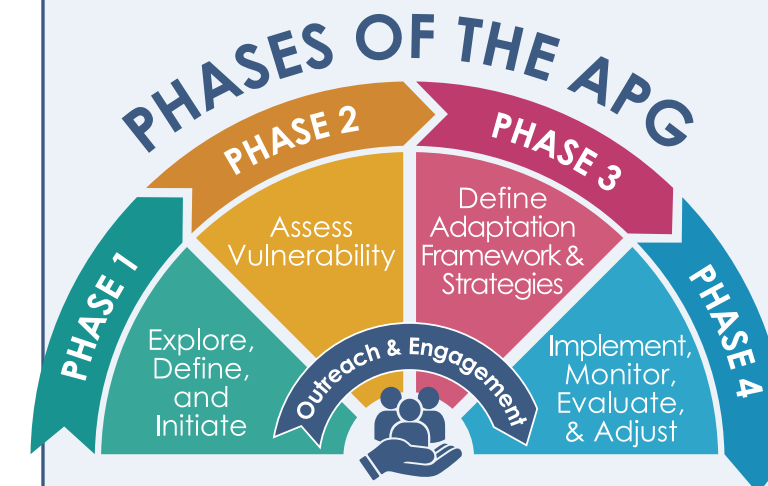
PHASES OF THE APG

PHASE 1

Explore, Define, and Initiate

PHASE 2

Assess Vulnerability

PHASE 3

Define Adaptation Framework & Strategies

PHASE 4

Implement, Monitor, Evaluate, & Adjust

Outreach & Engagement